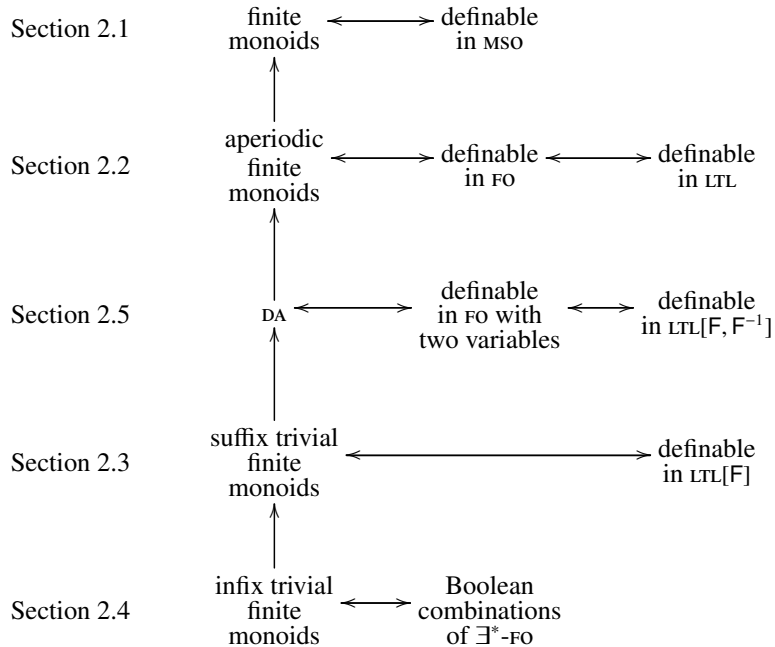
Section 2.1
finite monoids
definable in MSO

Section 2.2
aperiodic finite monoids
definable in FO
definable in LTL

Section 2.5
DA
definable in FO with two variables
definable in LTL[F, $F^{-1}$]

Section 2.3
suffix trivial finite monoids
definable in LTL[F]

Section 2.4
infix trivial finite monoids
Boolean combinations of $\exists^*$-FO